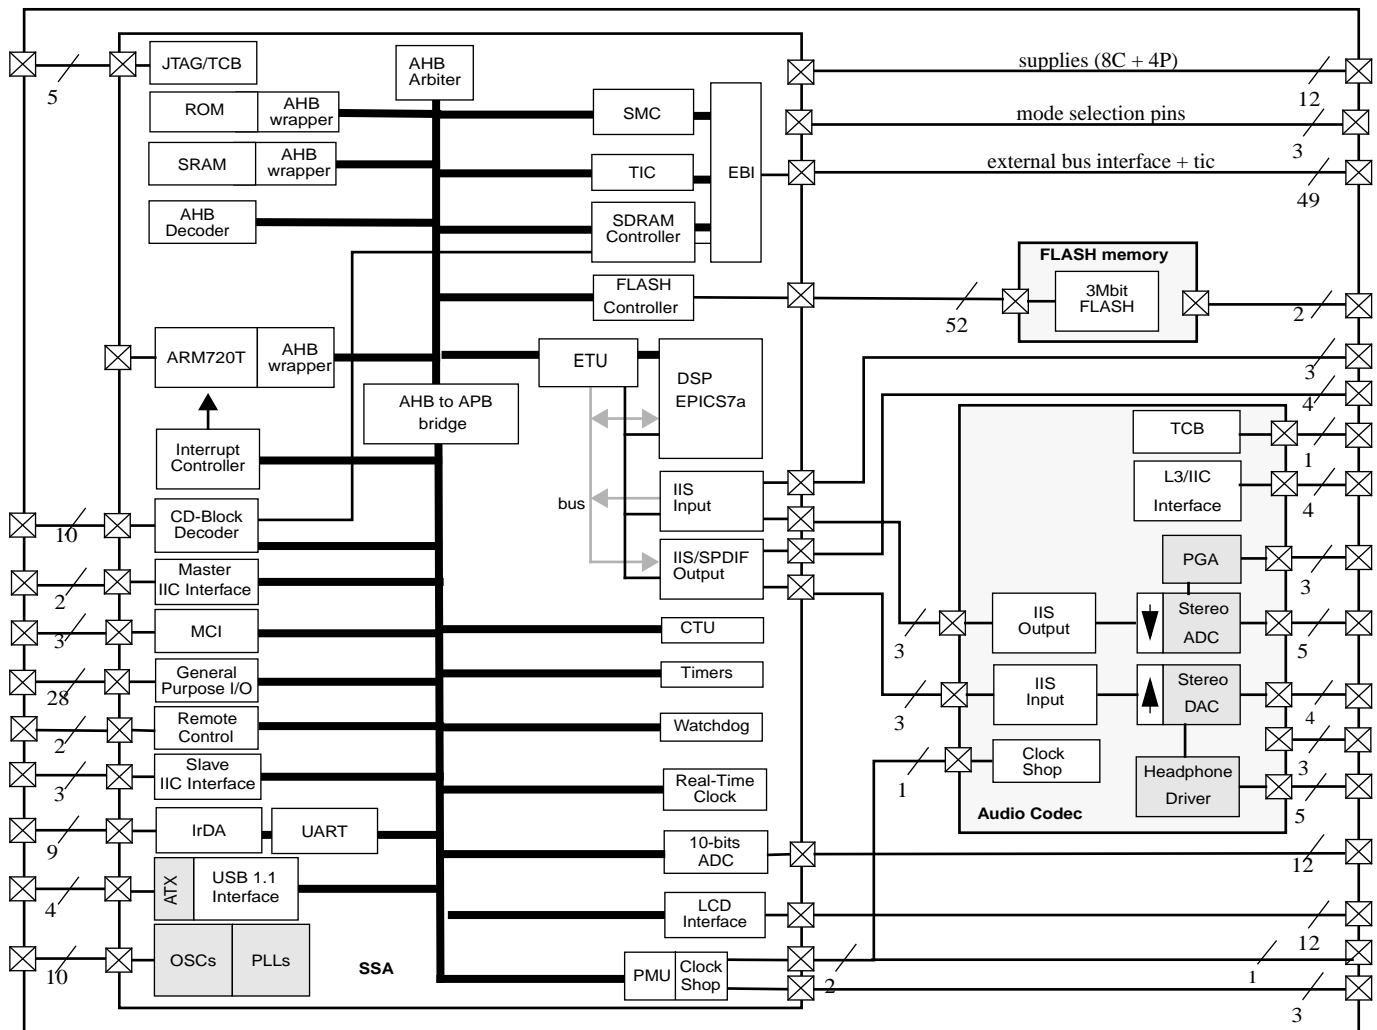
5
JTAG/TCB
AHB Arbiter
ROM
AHB wrapper
SRAM
AHB wrapper
AHB Decoder
SMC
TIC
SDRAM Controller
EBI
FLASH Controller
supplies (8C + 4P)
12
mode selection pins
3
external bus interface + tic
49
FLASH memory
3Mbit FLASH
52
2
ARM720T
AHB wrapper
ETU
DSP EPICS7a
AHB to APB bridge
3
4
Interrupt Controller
bus
IIS Input
IIS/SPDIF Output
TCB
1
L3/IIC Interface
4
10
CD-Block Decoder
2
Master IIC Interface
PGA
3
3
MCI
CTU
IIS Output
Stereo ADC
5
3
28
General Purpose I/O
Timers
IIS Input
Stereo DAC
4
3
2
Remote Control
Watchdog
3
Slave IIC Interface
Real-Time Clock
1
Clock Shop
Headphone Driver
5
Audio Codec
9
IrDA
UART
10-bits ADC
12
4
ATX
USB 1.1 Interface
LCD Interface
12
10
OSCs
PLLs
SSA
PMU
Clock Shop
2
1
3